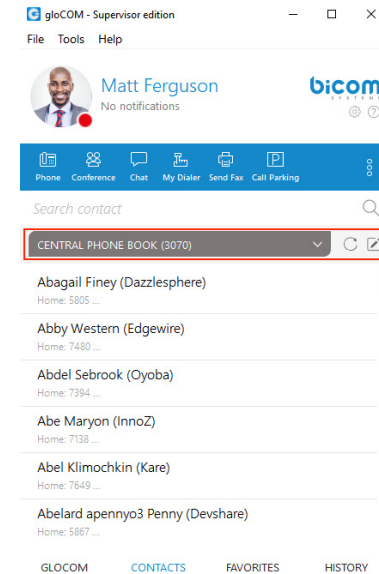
gloCOM - Supervisor edition

File Tools Help

Matt Ferguson
No notifications

bicom

Phone Conference Chat My Dialer Send Fax Call Parking

Search contact

CENTRAL PHONE BOOK (3070)

Abagail Finey (Dazzlesphere)
Home: 5805 ...

Abby Western (Edgewire)
Home: 7480 ...

Abdel Sebrook (Oyoba)
Home: 7394 ...

Abe Maryon (InnoZ)
Home: 7138 ...

Abel Klimochkin (Kare)
Home: 7649 ...

Abelard apennyo3 Penny (Devshare)
Home: 5867 ...

GLOCOM CONTACTS FAVORITES HISTORY